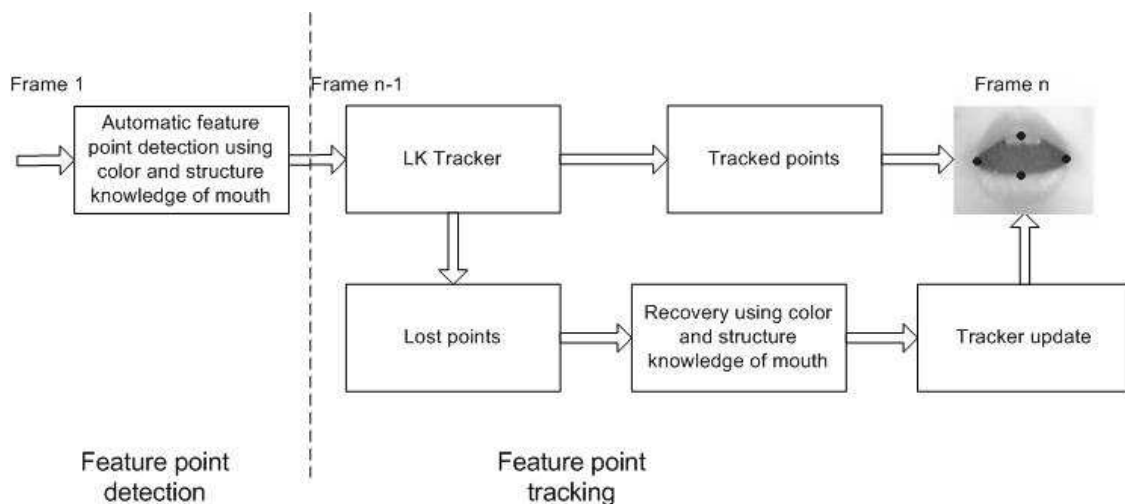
Frame 1

Automatic feature point detection using color and structure knowledge of mouth

Frame n-1

LK Tracker

Tracked points

Frame n

Lost points

Recovery using color and structure knowledge of mouth

Tracker update

Feature point detection

Feature point tracking